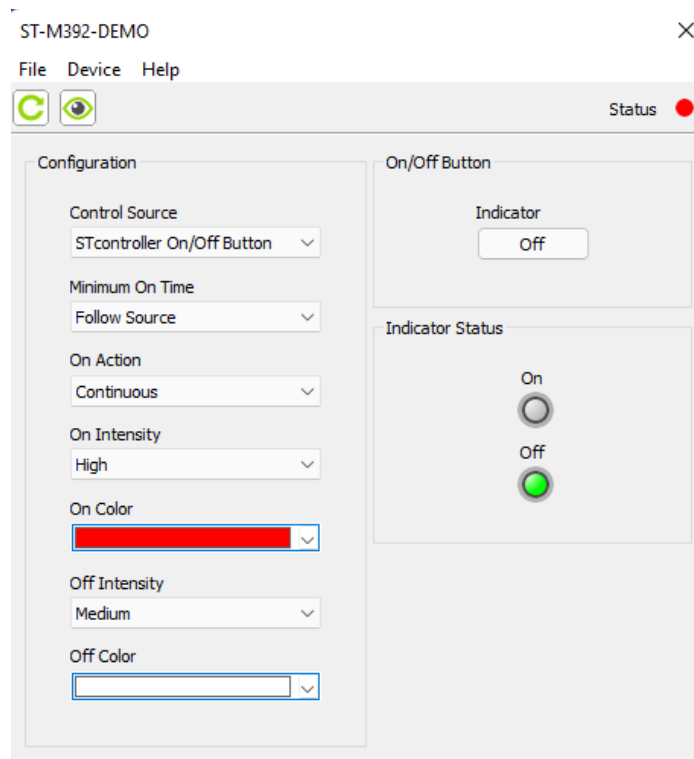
ST-M392-DEMO

File Device Help

Status

Configuration

Control Source
STcontroller On/Off Button

Minimum On Time
Follow Source

On Action
Continuous

On Intensity
High

On Color

Off Intensity
Medium

Off Color

On/Off Button

Indicator
Off

Indicator Status

On

Off